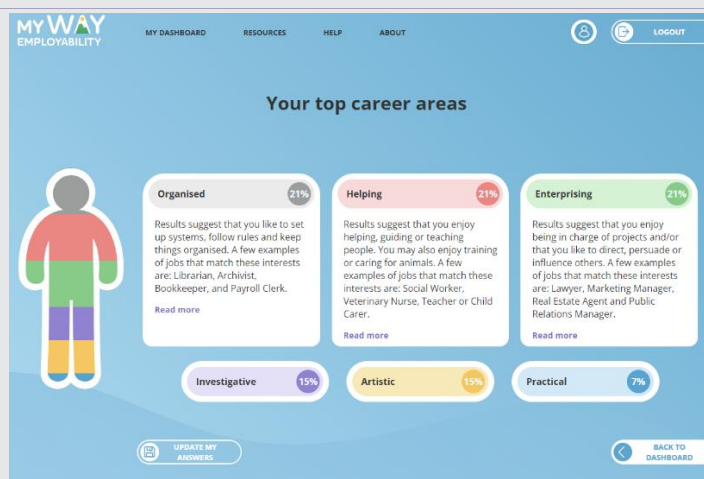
MY WAY EMPLOYABILITY

MY DASHBOARD RESOURCES HELP ABOUT

LOGOUT

Your top career areas

Organised 21%

Results suggest that you like to set up systems, follow rules and keep things organised. A few examples of jobs that match these interests are: Librarian, Archivist, Bookkeeper, and Payroll Clerk.

Read more

Helping 21%

Results suggest that you enjoy helping, guiding or teaching people. You may also enjoy training or caring for animals. A few examples of jobs that match these interests are: Social Worker, Veterinary Nurse, Teacher or Child Carer.

Read more

Enterprising 21%

Results suggest that you enjoy being in charge of projects and/or that you like to direct, persuade or influence others. A few examples of jobs that match these interests are: Lawyer, Marketing Manager, Real Estate Agent and Public Relations Manager.

Read more

Investigative 15%

Artistic 15%

Practical 7%

UPDATE MY ANSWERS

BACK TO DASHBOARD